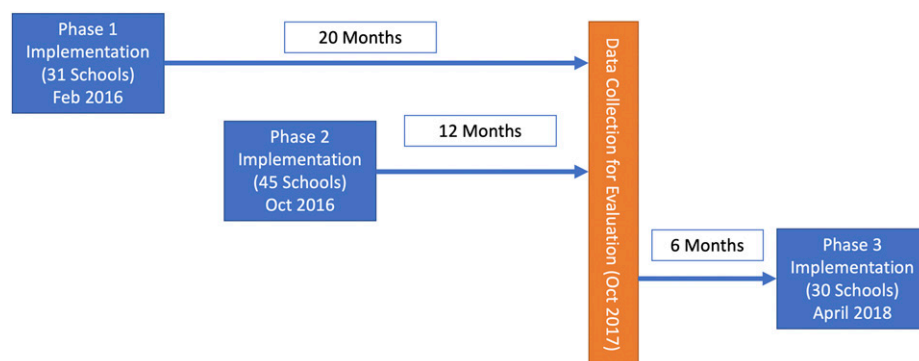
Phase 1 Implementation (31 Schools) Feb 2016

20 Months

Phase 2 Implementation (45 Schools) Oct 2016

12 Months

Data Collection for Evaluation (Oct 2017)

6 Months

Phase 3 Implementation (30 Schools) April 2018